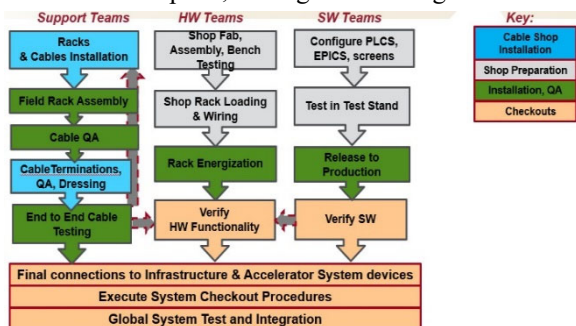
Support Teams

Racks & Cables Installation

Field Rack Assembly

Cable QA

CableTerminations, QA, Dressing

End to End Cable Testing

HW Teams

Shop Fab, Assembly, Bench Testing

Shop Rack Loading & Wiring

Rack Energization

Verify HW Functionality

SW Teams

Configure PLCS, EPICS, screens

Test in Test Stand

Release to Production

Verify SW

Key:

Cable Shop Installation

Shop Preparation

Installation, QA

Checkouts

Final connections to Infrastructure & Accelerator System devices

Execute System Checkout Procedures

Global System Test and Integration